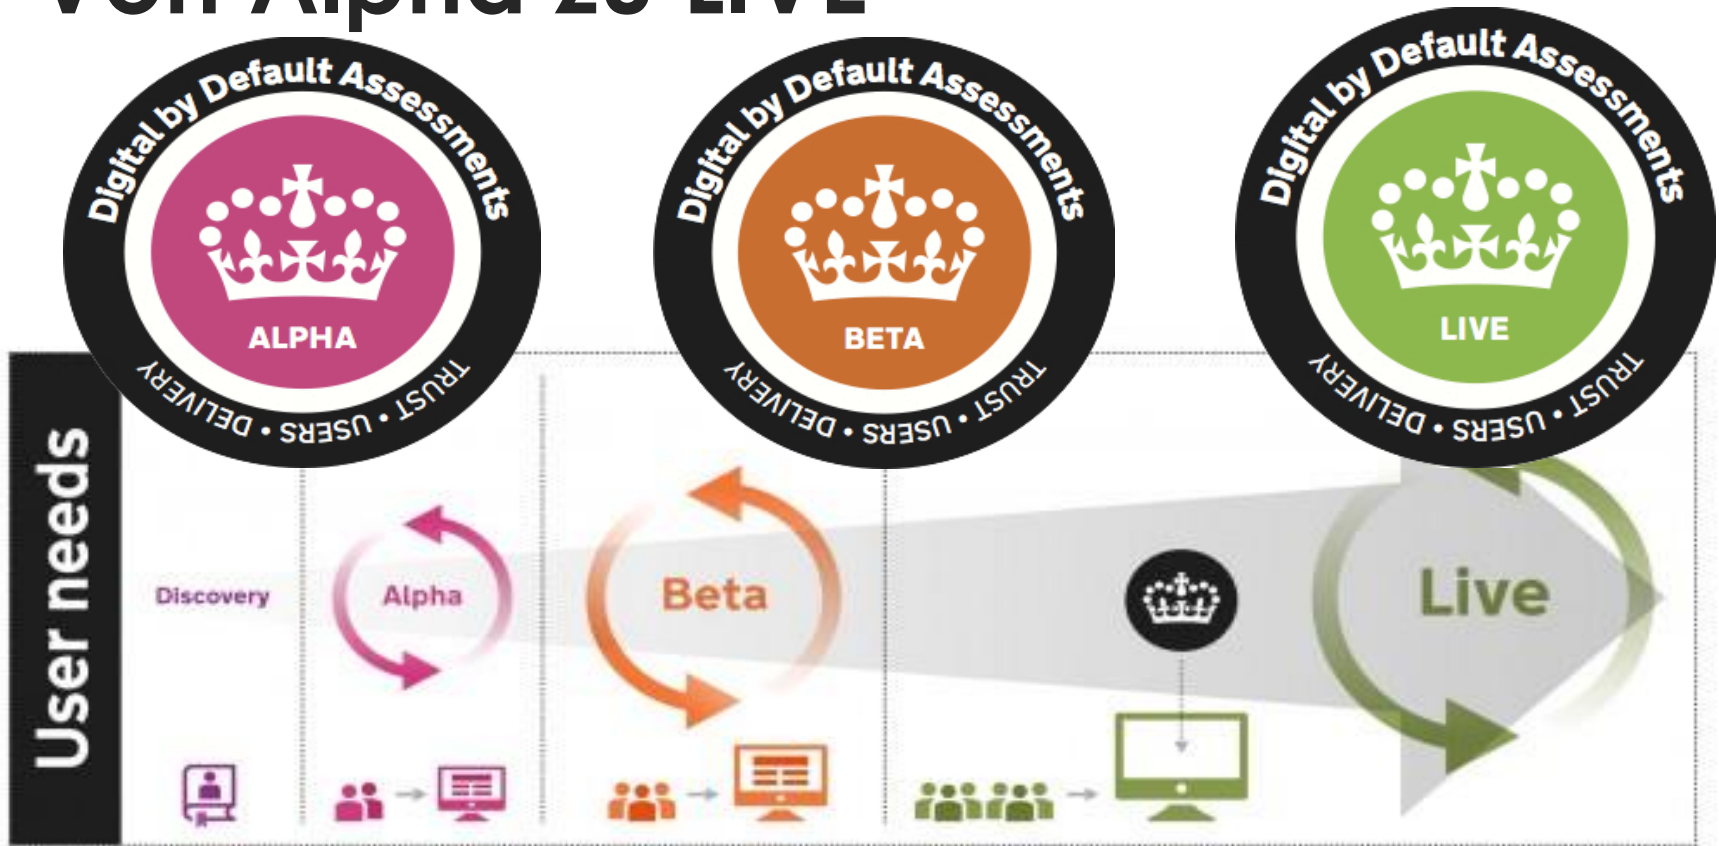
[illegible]

Digital by Default Assessments
ALPHA
DELIVERY • USERS • TRUST

Digital by Default Assessments
BETA
DELIVERY • USERS • TRUST

Digital by Default Assessments
LIVE
DELIVERY • USERS • TRUST

User needs

Discovery

Alpha

Beta

Live